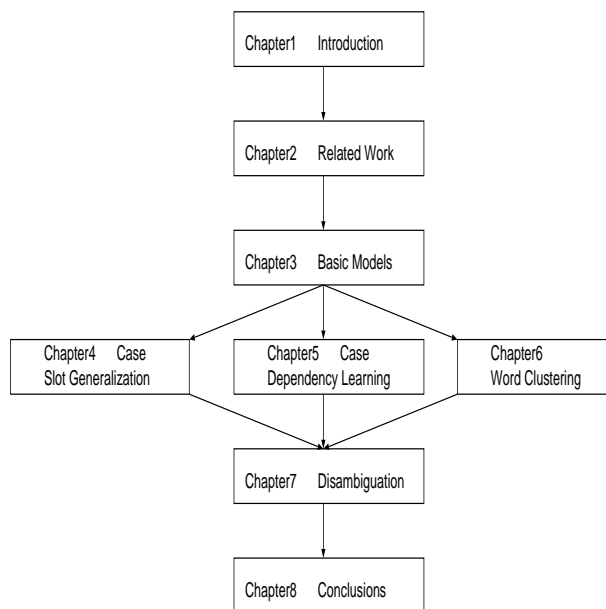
Chapter1 Introduction

Chapter2 Related Work

Chapter3 Basic Models

Chapter4 Case Slot Generalization

Chapter5 Case Dependency Learning

Chapter6 Word Clustering

Chapter7 Disambiguation

Chapter8 Conclusions